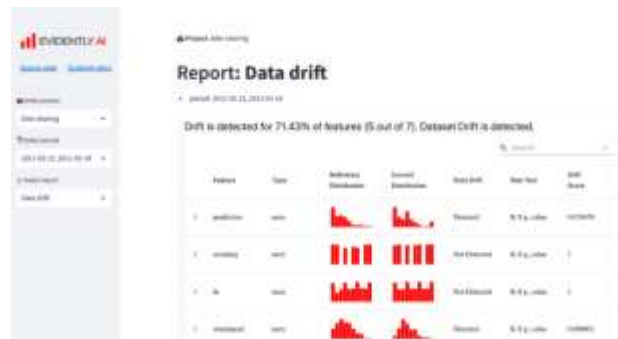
EVIDENTLY AI

Report: Data drift

Drift is detected for 71.43% of features (5 out of 7). Dataset Drift is detected.

| | Feature | Type | Reference Distribution | Current Distribution | Data Drift | Stat Test | Drift Score |
|---|---|---|---|---|---|---|---|
| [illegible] | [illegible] | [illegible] | | | Detected | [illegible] | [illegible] |
| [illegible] | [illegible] | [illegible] | | | Not Detected | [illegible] | 1 |
| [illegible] | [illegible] | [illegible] | | | Not Detected | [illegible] | 1 |
| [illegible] | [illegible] | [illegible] | | | Detected | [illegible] | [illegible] |